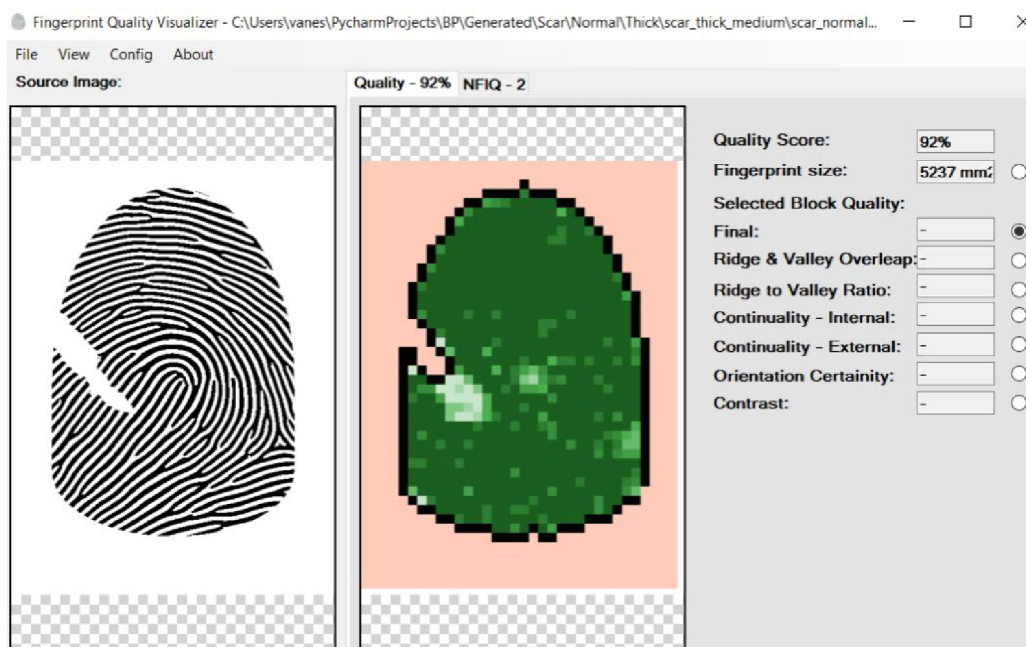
Fingerprint Quality Visualizer - C:\Users\vanes\PycharmProjects\BP\Generated\Scar\Normal\Thick\scar_thick_medium\scar_normal...

File View Config About

Source Image:

Quality - 92% NFIQ - 2

Quality Score: 92%

Fingerprint size: 5237 mm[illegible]

Selected Block Quality:

Final: -

Ridge & Valley Overleap: -

Ridge to Valley Ratio: -

Continuality - Internal: -

Continuality - External: -

Orientation Certainity: -

Contrast: -